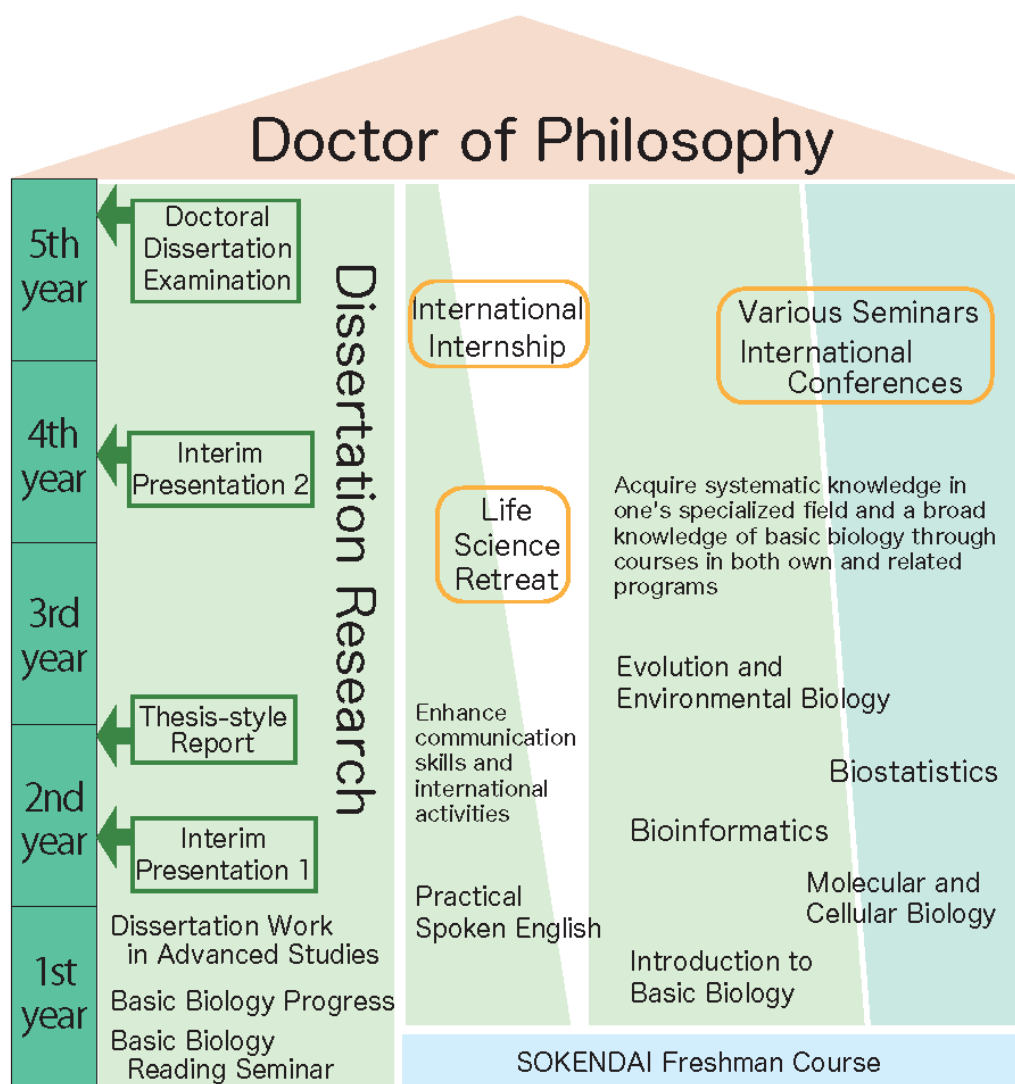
Doctor of Philosophy

5th year

4th year

3rd year

2nd year

1st year

Doctoral Dissertation Examination

Interim Presentation 2

Thesis-style Report

Interim Presentation 1

Dissertation Research

Dissertation Work in Advanced Studies

Basic Biology Progress

Basic Biology Reading Seminar

International Internship

Life Science Retreat

Enhance communication skills and international activities

Practical Spoken English

Various Seminars
International Conferences

Acquire systematic knowledge in one's specialized field and a broad knowledge of basic biology through courses in both own and related programs

Evolution and Environmental Biology

Biostatistics

Bioinformatics

Molecular and Cellular Biology

Introduction to Basic Biology

SOKENDAI Freshman Course